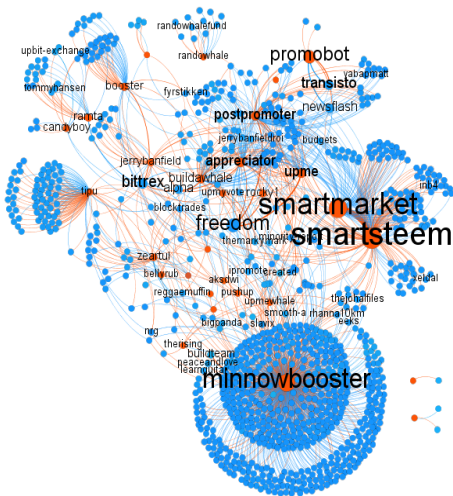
randowhalefund
randowhale
promobot
upbit-exchange
booster
yabapmatt
transisto
tommyhansen
fyrstikken
newsflash
ramta
postpromoter
candyboy
jerrybanfieldrot
budgets
jerrybanfield
appreciator
upme
bittrex
buildawhale
alpha
upmyvote
rocky1
tipu
mb4
smartmarket
blocktrades
freedom
smartsteem
themarkymark
minnowpond
zeartul
bellyrub
akdwi
ipromote
created
reggaemuffin
pushup
zebal
upmewhale
thejohalfiles
smooth-a
rhanna
10km
nrg
bigpanda
slavix
eeks
therising
buildteam
peaceandlove
learnguitar
minnowbooster